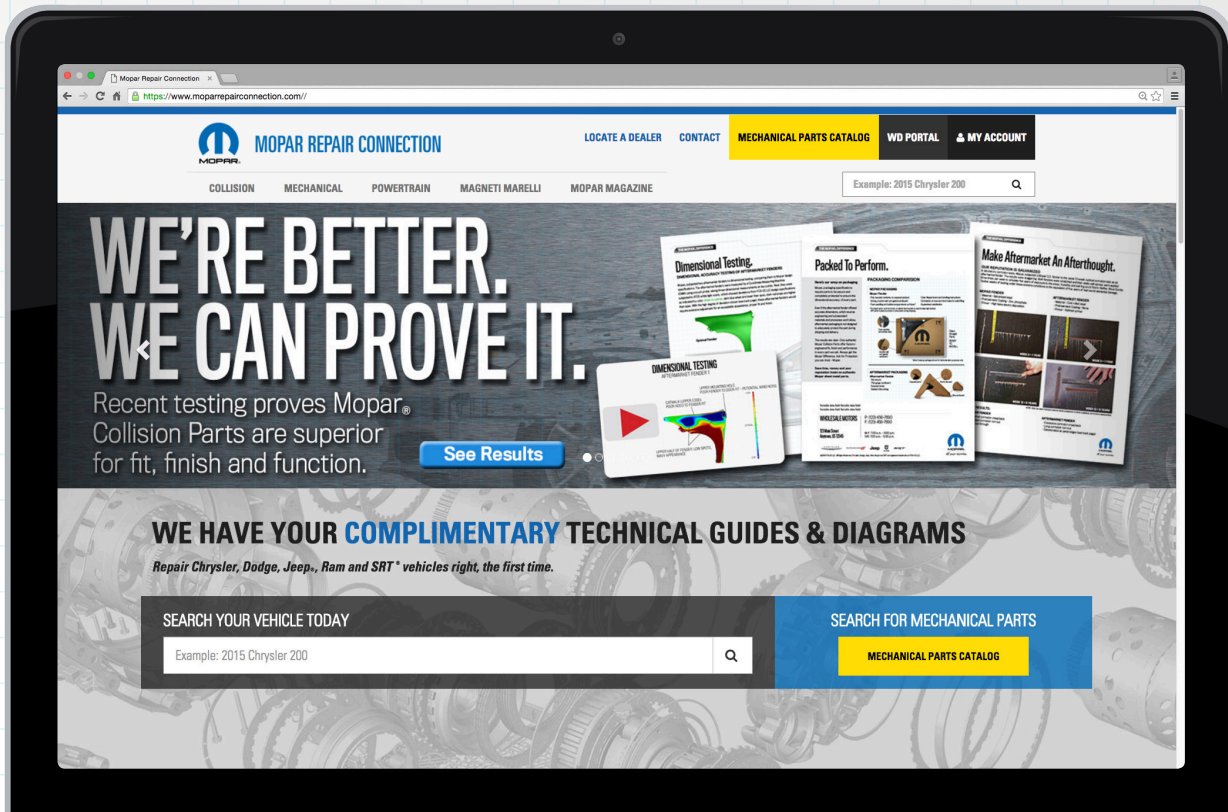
Mopar Repair Connection ×

https://www.moparrepairconnection.com//

MOPAR

MOPAR REPAIR CONNECTION

LOCATE A DEALER CONTACT MECHANICAL PARTS CATALOG WD PORTAL MY ACCOUNT

COLLISION MECHANICAL POWERTRAIN MAGNETI MARELLI MOPAR MAGAZINE

Example: 2015 Chrysler 200

WE'RE BETTER.
WE CAN PROVE IT.

Recent testing proves Mopar® Collision Parts are superior for fit, finish and function.

See Results

Dimensional Testing.

Packed To Perform.

Make Aftermarket An Afterthought.

DIMENSIONAL TESTING

WE HAVE YOUR COMPLIMENTARY TECHNICAL GUIDES & DIAGRAMS

Repair Chrysler, Dodge, Jeep®, Ram and SRT® vehicles right, the first time.

SEARCH YOUR VEHICLE TODAY

Example: 2015 Chrysler 200

SEARCH FOR MECHANICAL PARTS

MECHANICAL PARTS CATALOG